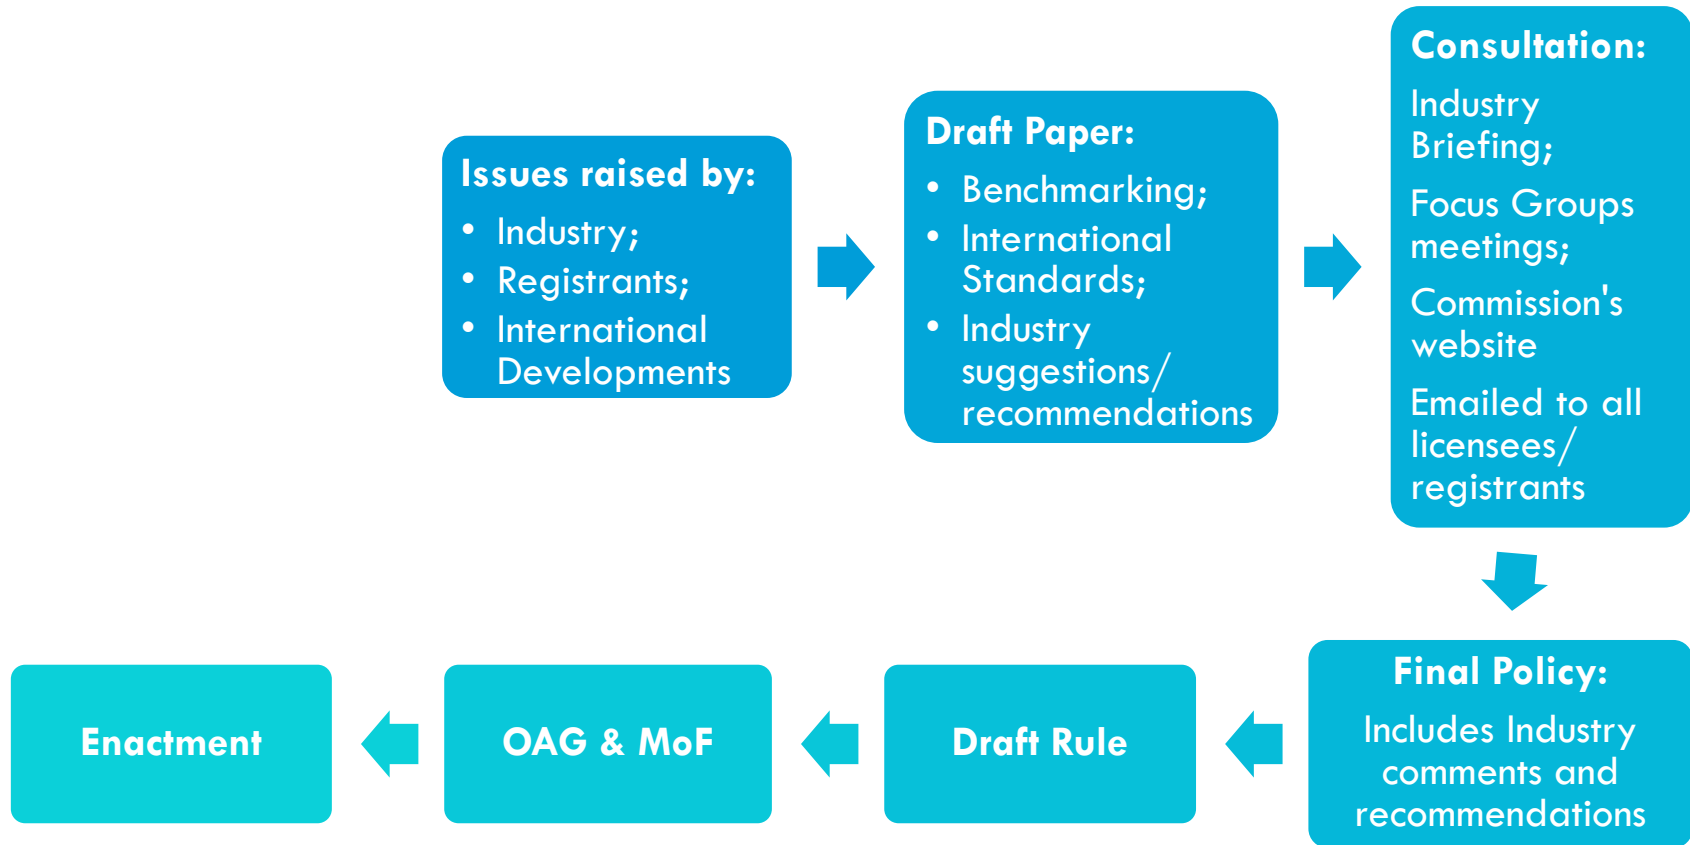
Issues raised by:
• Industry;
• Registrants;
• International Developments

Draft Paper:
• Benchmarking;
• International Standards;
• Industry suggestions/ recommendations

Consultation:
Industry Briefing;
Focus Groups meetings;
Commission's website
Emailed to all licensees/ registrants

Final Policy:
Includes Industry comments and recommendations

Draft Rule

OAG & MoF

Enactment